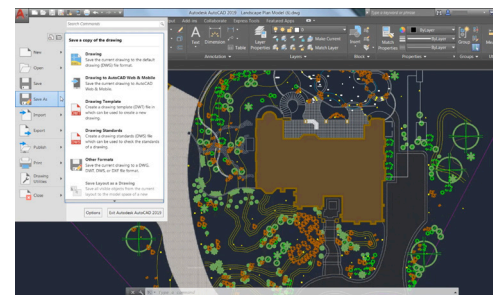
Autodesk AutoCAD 2019 Landscape Plan Model (i).dwg

Search Commands

Save a copy of the drawing

New

Open

Save

Save As

Import

Export

Publish

Print

Drawing Utilities

Close

Drawing
Save the current drawing to the default drawing (DWG) file format.

Drawing to AutoCAD Web & Mobile
Save the current drawing to AutoCAD Web & Mobile.

Drawing Template
Create a drawing template (DWT) file in which can be used to create a new drawing.

Drawing Standards
Create a drawing standards (DWS) file which can be used to check the standards of a drawing.

Other Formats
Save the current drawing to a DWG, DWT, DWS, or DXF file format.

Save Layout as a Drawing
Save all visible objects from the current layout to the model space of a new drawing.

Options

Exit Autodesk AutoCAD 2019

View

Manage

Output

Collaborate

Express Tools

Featured Apps

Text

Dimension

Table

Layer Properties

Make Current

Match Layer

Insert

Match Properties

ByLayer

ByLayer

ByLayer

Annotation

Layers

Block

Properties

Groups

Group